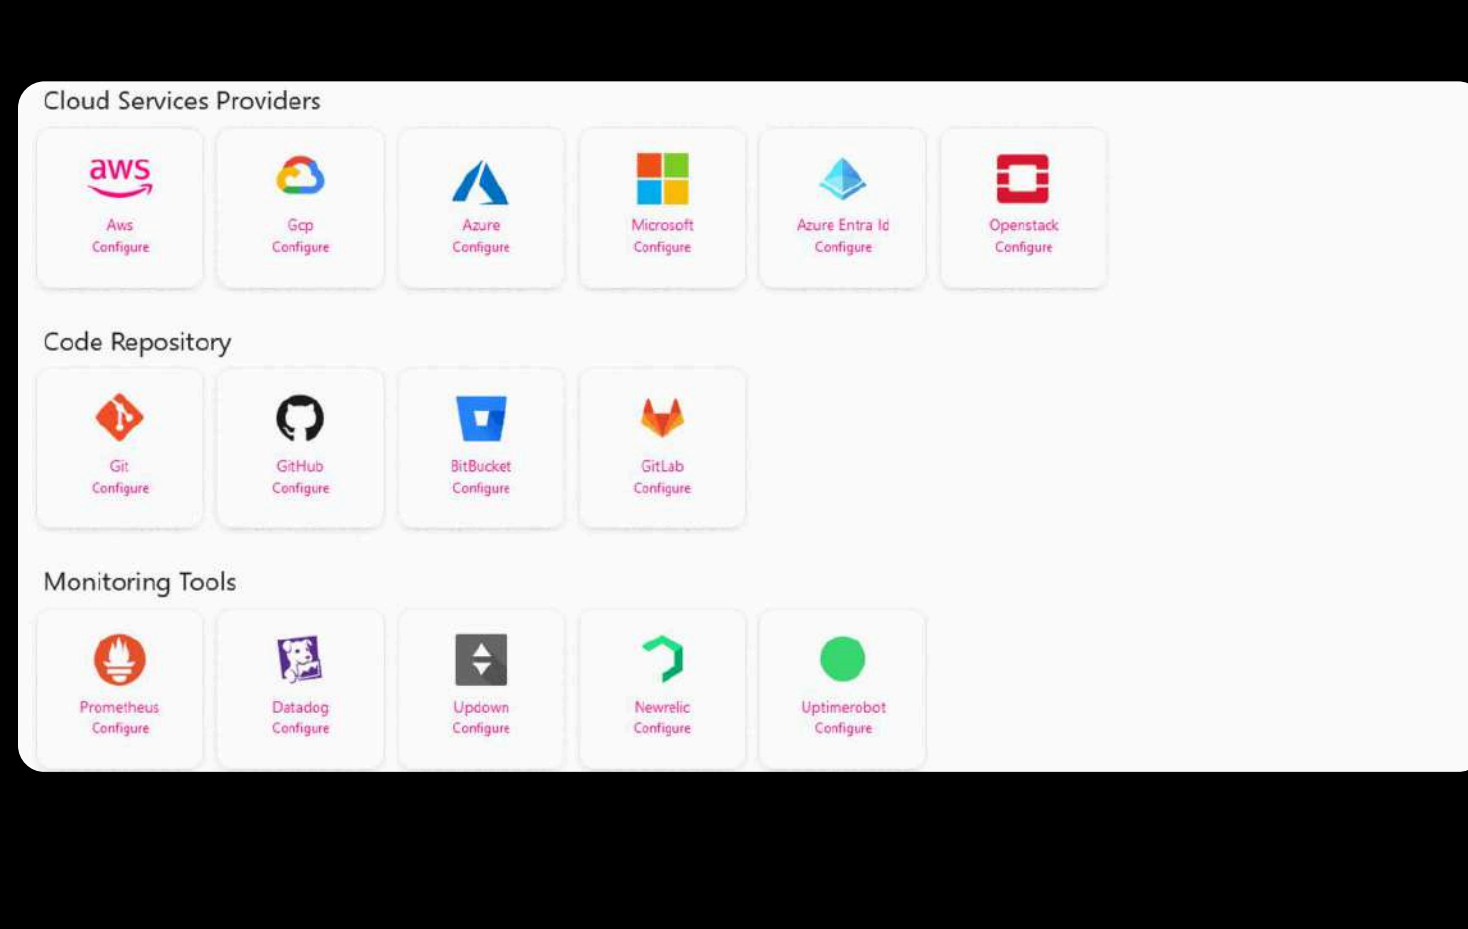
Cloud Services Providers

aws
Aws
Configure

Gcp
Configure

Azure
Configure

Microsoft
Configure

Azure Entra Id
Configure

Openstack
Configure

Code Repository

Git
Configure

GitHub
Configure

BitBucket
Configure

GitLab
Configure

Monitoring Tools

Prometheus
Configure

Datadog
Configure

Updown
Configure

Newrelic
Configure

Uptimerobot
Configure